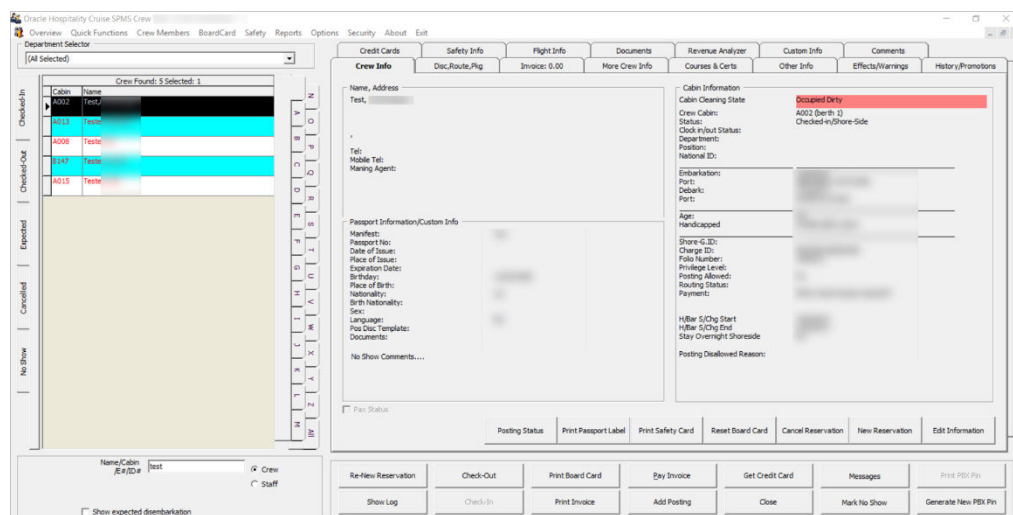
Oracle Hospitality Cruise SPMS Crew

Overview Quick Functions Crew Members BoardCard Safety Reports Options Security About Exit

Department Selector
(All Selected)

Crew Found: 5 Selected: 1

| Cabin | Name |
|---|---|
| A002 | Test,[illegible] |
| A013 | Teste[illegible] |
| A008 | Teste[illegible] |
| B147 | Teste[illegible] |
| A015 | Teste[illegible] |

Checked-In
Checked-Out
Expected
Cancelled
No Show

A B C D E F G H I J K L M N O P Q R S T U V W X Y Z All

Credit Cards | Safety Info | Flight Info | Documents | Revenue Analyzer | Custom Info | Comments
Crew Info | Disc,Route,Pkg | Invoice: 0.00 | More Crew Info | Courses & Certs | Other Info | Effects/Warnings | History/Promotions

Name, Address
Test, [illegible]

,

Tel:
Mobile Tel:
Maning Agent:

Passport Information/Custom Info
Manifest:
Passport No:
Date of Issue:
Place of Issue:
Expiration Date:
Birthday:
Place of Birth:
Nationality:
Birth Nationality:
Sex:
Language:
Pos Disc Template:
Documents:

No Show Comments....

Pax Status

Cabin Information
Cabin Cleaning State Occupied Dirty
Crew Cabin: A002 (berth 1)
Status: Checked-in/Shore-Side
Clock in/out Status:
Department:
Position:
National ID:

Embarkation:
Port:
Debark:
Port:

Age:
Handicapped

Shore-G.ID:
Charge ID:
Folio Number:
Privilege Level:
Posting Allowed:
Routing Status:
Payment:

H/Bar S/Chg Start
H/Bar S/Chg End
Stay Overnight Shoreside

Posting Disallowed Reason:

Posting Status | Print Passport Label | Print Safety Card | Reset Board Card | Cancel Reservation | New Reservation | Edit Information

Name/Cabin /E#/ID# test
Crew
Staff
Show expected disembarkation

Re-New Reservation | Check-Out | Print Board Card | Pay Invoice | Get Credit Card | Messages | Print PBX Pin
Show Log | Check-In | Print Invoice | Add Posting | Close | Mark No Show | Generate New PBX Pin